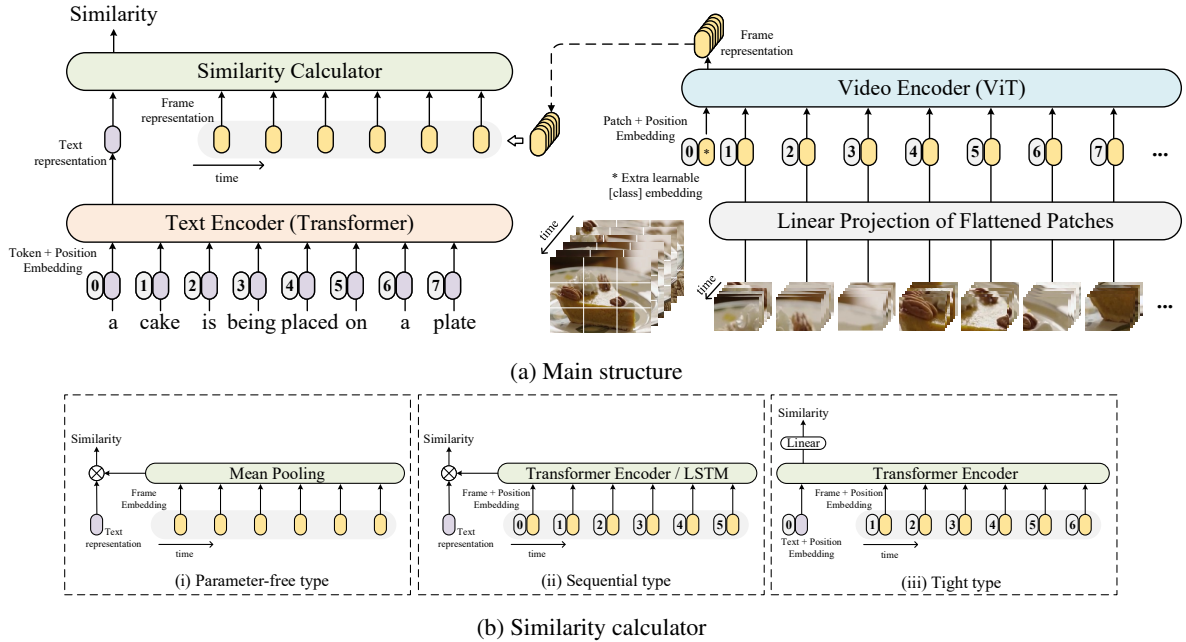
Similarity

Similarity Calculator

Frame representation

Text representation

time

Text Encoder (Transformer)

Token + Position Embedding

0 1 2 3 4 5 6 7

a cake is being placed on a plate

Frame representation

Video Encoder (ViT)

Patch + Position Embedding

0 * 1 2 3 4 5 6 7 ...

* Extra learnable [class] embedding

Linear Projection of Flattened Patches

time

time

...

(a) Main structure

Similarity

Mean Pooling

Frame Embedding

Text representation

time

(i) Parameter-free type

Similarity

Transformer Encoder / LSTM

Frame + Position Embedding

0 1 2 3 4 5

Text representation

time

(ii) Sequential type

Similarity

Linear

Transformer Encoder

Frame + Position Embedding

0 1 2 3 4 5 6

Text + Position Embedding

time

(iii) Tight type

(b) Similarity calculator